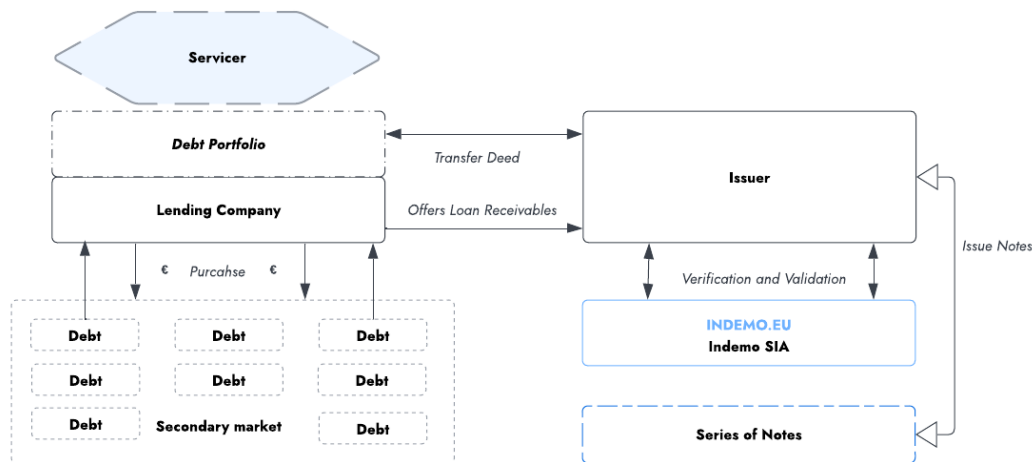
Servicer

Debt Portfolio

Transfer Deed

Issuer

Lending Company

Offers Loan Receivables

Issue Notes

€ Purcahse €

Verification and Validation

INDEMO.EU
Indemo SIA

Debt

Debt

Debt

Debt

Debt

Debt

Debt

Secondary market

Debt

Series of Notes